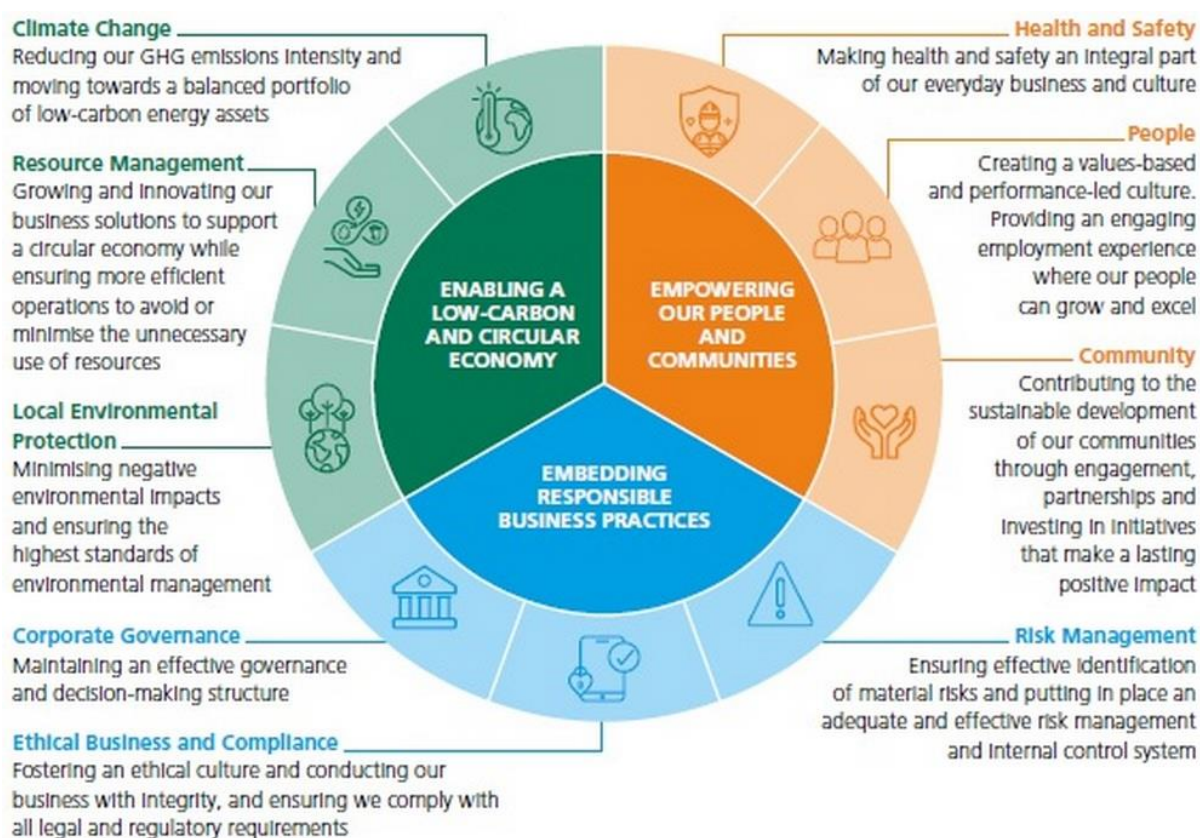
Climate Change
Reducing our GHG emissions intensity and moving towards a balanced portfolio of low-carbon energy assets

Resource Management
Growing and innovating our business solutions to support a circular economy while ensuring more efficient operations to avoid or minimise the unnecessary use of resources

Local Environmental Protection
Minimising negative environmental impacts and ensuring the highest standards of environmental management

Corporate Governance
Maintaining an effective governance and decision-making structure

Ethical Business and Compliance
Fostering an ethical culture and conducting our business with integrity, and ensuring we comply with all legal and regulatory requirements

ENABLING A LOW-CARBON AND CIRCULAR ECONOMY

EMPOWERING OUR PEOPLE AND COMMUNITIES

EMBEDDING RESPONSIBLE BUSINESS PRACTICES

Health and Safety
Making health and safety an integral part of our everyday business and culture

People
Creating a values-based and performance-led culture. Providing an engaging employment experience where our people can grow and excel

Community
Contributing to the sustainable development of our communities through engagement, partnerships and investing in initiatives that make a lasting positive impact

Risk Management
Ensuring effective identification of material risks and putting in place an adequate and effective risk management and internal control system